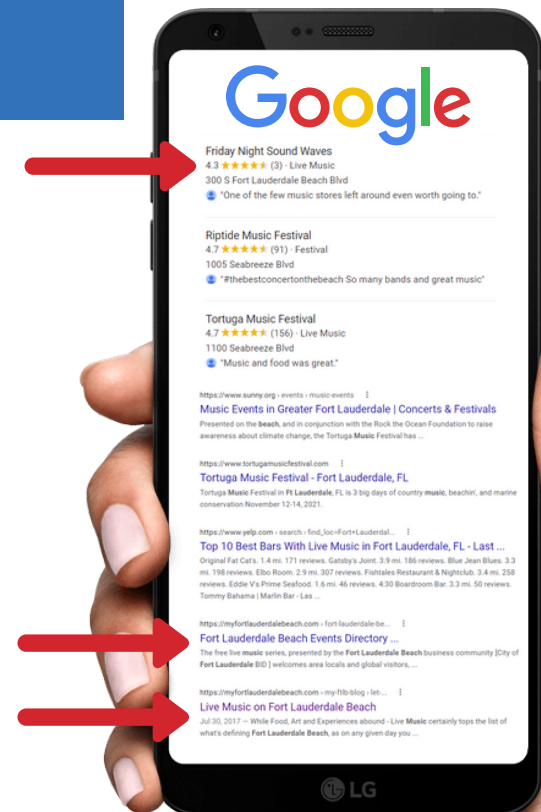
Google

Friday Night Sound Waves
4.3 ★★★★★ (3) · Live Music
300 S Fort Lauderdale Beach Blvd
"One of the few music stores left around even worth going to."

Riptide Music Festival
4.7 ★★★★★ (91) · Festival
1005 Seabreeze Blvd
"#thebestconcertonthebeach So many bands and great music"

Tortuga Music Festival
4.7 ★★★★★ (156) · Live Music
1100 Seabreeze Blvd
"Music and food was great."

https://www.sunny.org › events › music-events
Music Events in Greater Fort Lauderdale | Concerts & Festivals
Presented on the beach, and in conjunction with the Rock the Ocean Foundation to raise awareness about climate change, the Tortuga Music Festival has ...

https://www.tortugamusicfestival.com
Tortuga Music Festival - Fort Lauderdale, FL
Tortuga Music Festival in Ft Lauderdale, FL is 3 big days of country music, beachin', and marine conservation November 12-14, 2021.

https://www.yelp.com › search › find_loc=Fort+Lauderdal...
Top 10 Best Bars With Live Music in Fort Lauderdale, FL - Last ...
Original Fat Cat's. 1.4 mi. 171 reviews. Gatsby's Joint. 3.9 mi. 186 reviews. Blue Jean Blues. 3.3 mi. 198 reviews. Elbo Room. 2.9 mi. 307 reviews. Fishtales Restaurant & Nightclub. 3.4 mi. 258 reviews. Eddie V's Prime Seafood. 1.6 mi. 46 reviews. 4:30 Boardroom Bar. 3.3 mi. 50 reviews. Tommy Bahama | Marlin Bar - Las ...

https://myfortlauderdalebeach.com › fort-lauderdale-be...
Fort Lauderdale Beach Events Directory ...
The free live music series, presented by the Fort Lauderdale Beach business community [City of Fort Lauderdale BID ] welcomes area locals and global visitors, ...

https://myfortlauderdalebeach.com › my-ftlb-blog › let-...
Live Music on Fort Lauderdale Beach
Jul 30, 2017 — While Food, Art and Experiences abound - Live Music certainly tops the list of what's defining Fort Lauderdale Beach, as on any given day you ...

LG